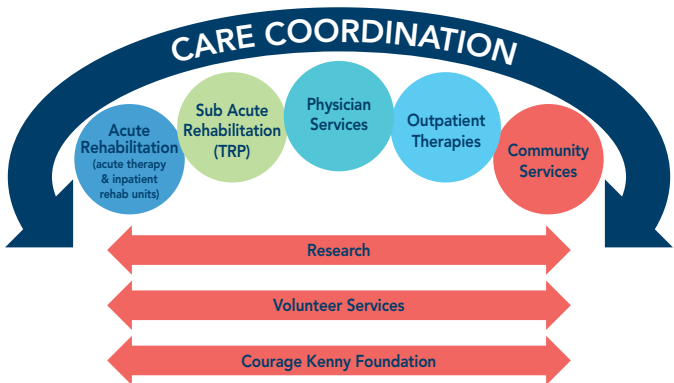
CARE COORDINATION

Acute Rehabilitation (acute therapy & inpatient rehab units)

Sub Acute Rehabilitation (TRP)

Physician Services

Outpatient Therapies

Community Services

Research

Volunteer Services

Courage Kenny Foundation